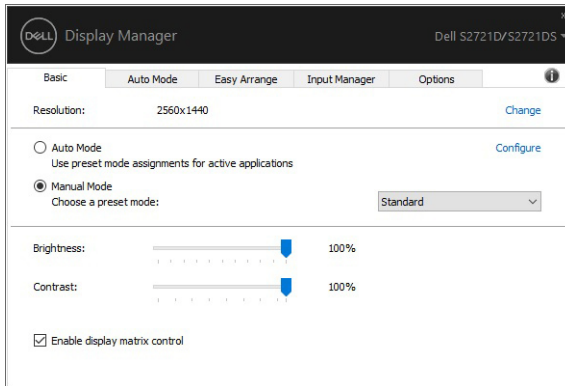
DELL Display Manager

Dell S2721D/S2721DS

×

Basic | Auto Mode | Easy Arrange | Input Manager | Options

Resolution: 2560x1440

Change

Auto Mode
Use preset mode assignments for active applications

Configure

Manual Mode
Choose a preset mode:

Standard

Brightness: 100%

Contrast: 100%

Enable display matrix control